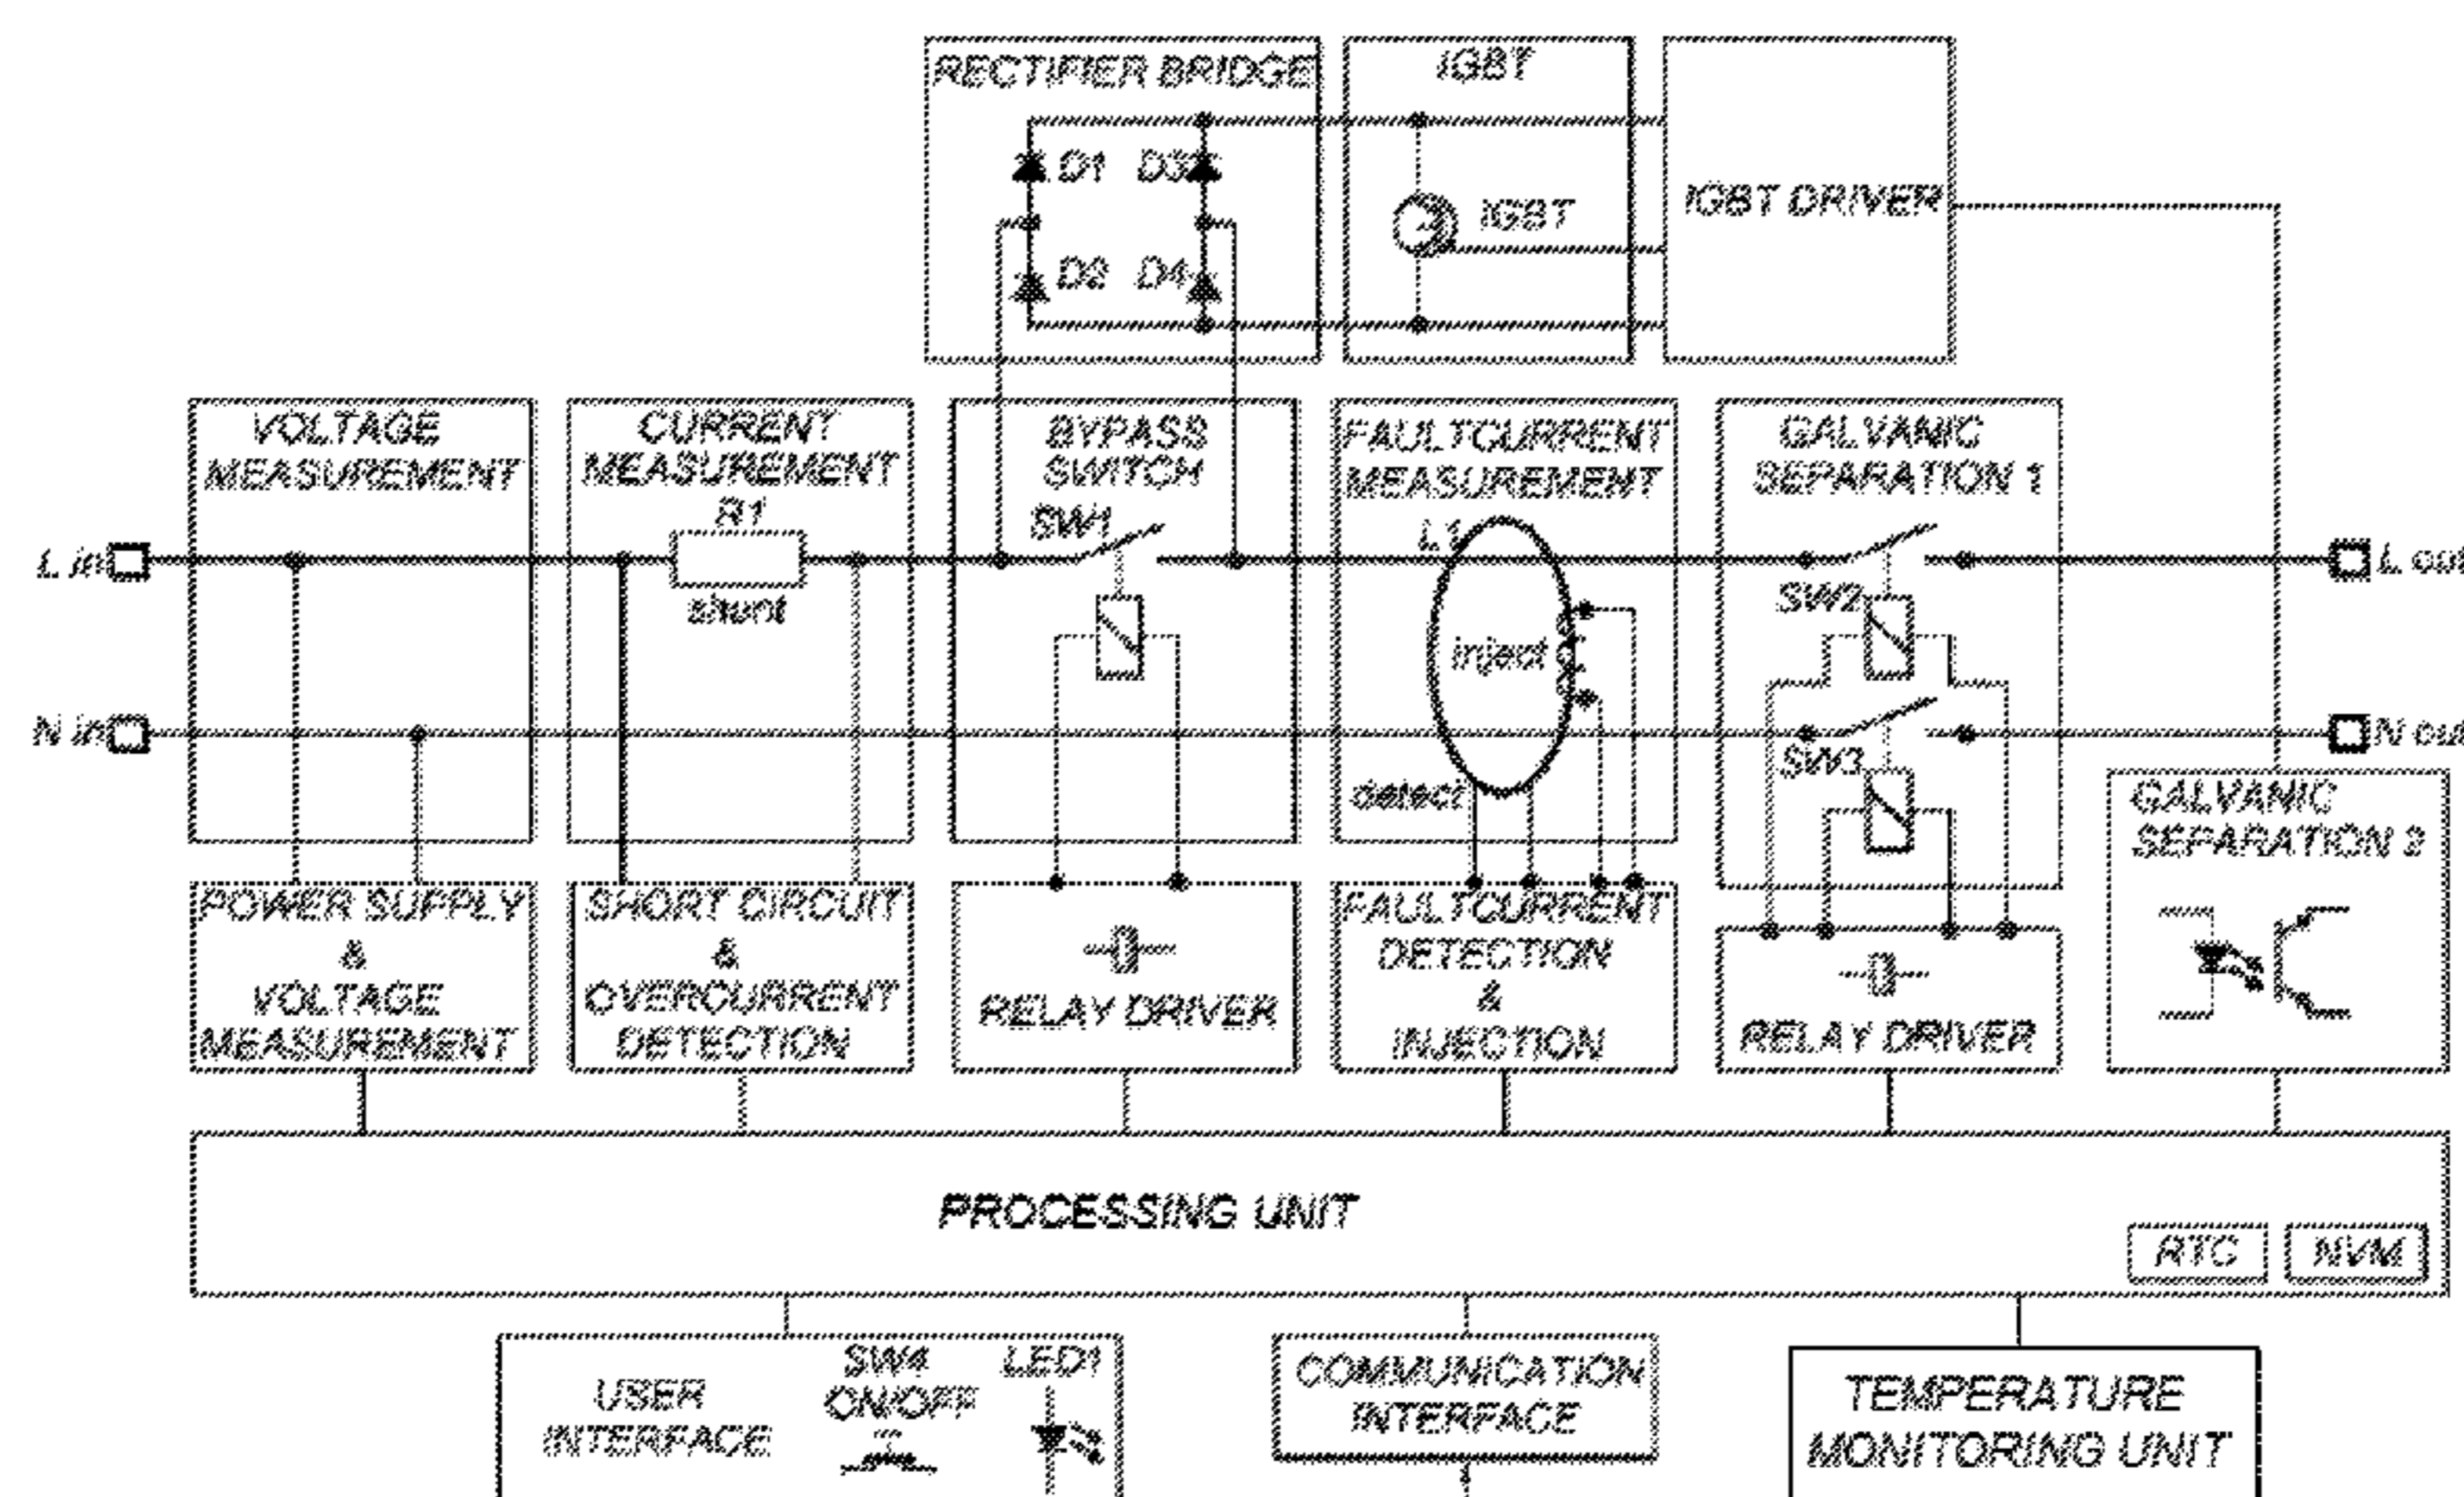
RECTIFIER BRIDGE
D1 D3
D2 D4
IGBT
IGBT
IGBT DRIVER
L in
N in
VOLTAGE MEASUREMENT
CURRENT MEASUREMENT
R1
shunt
BYPASS SWITCH
SW1
FAULTCURRENT MEASUREMENT
L1
inject
detect
GALVANIC SEPARATION 1
SW2
SW3
L out
N out
GALVANIC SEPARATION 2
POWER SUPPLY & VOLTAGE MEASUREMENT
SHORT CIRCUIT & OVERCURRENT DETECTION
RELAY DRIVER
FAULTCURRENT DETECTION & INJECTION
RELAY DRIVER
PROCESSING UNIT
RTC
NVM
USER INTERFACE
SW4 ON/OFF
LED1
COMMUNICATION INTERFACE
TEMPERATURE MONITORING UNIT